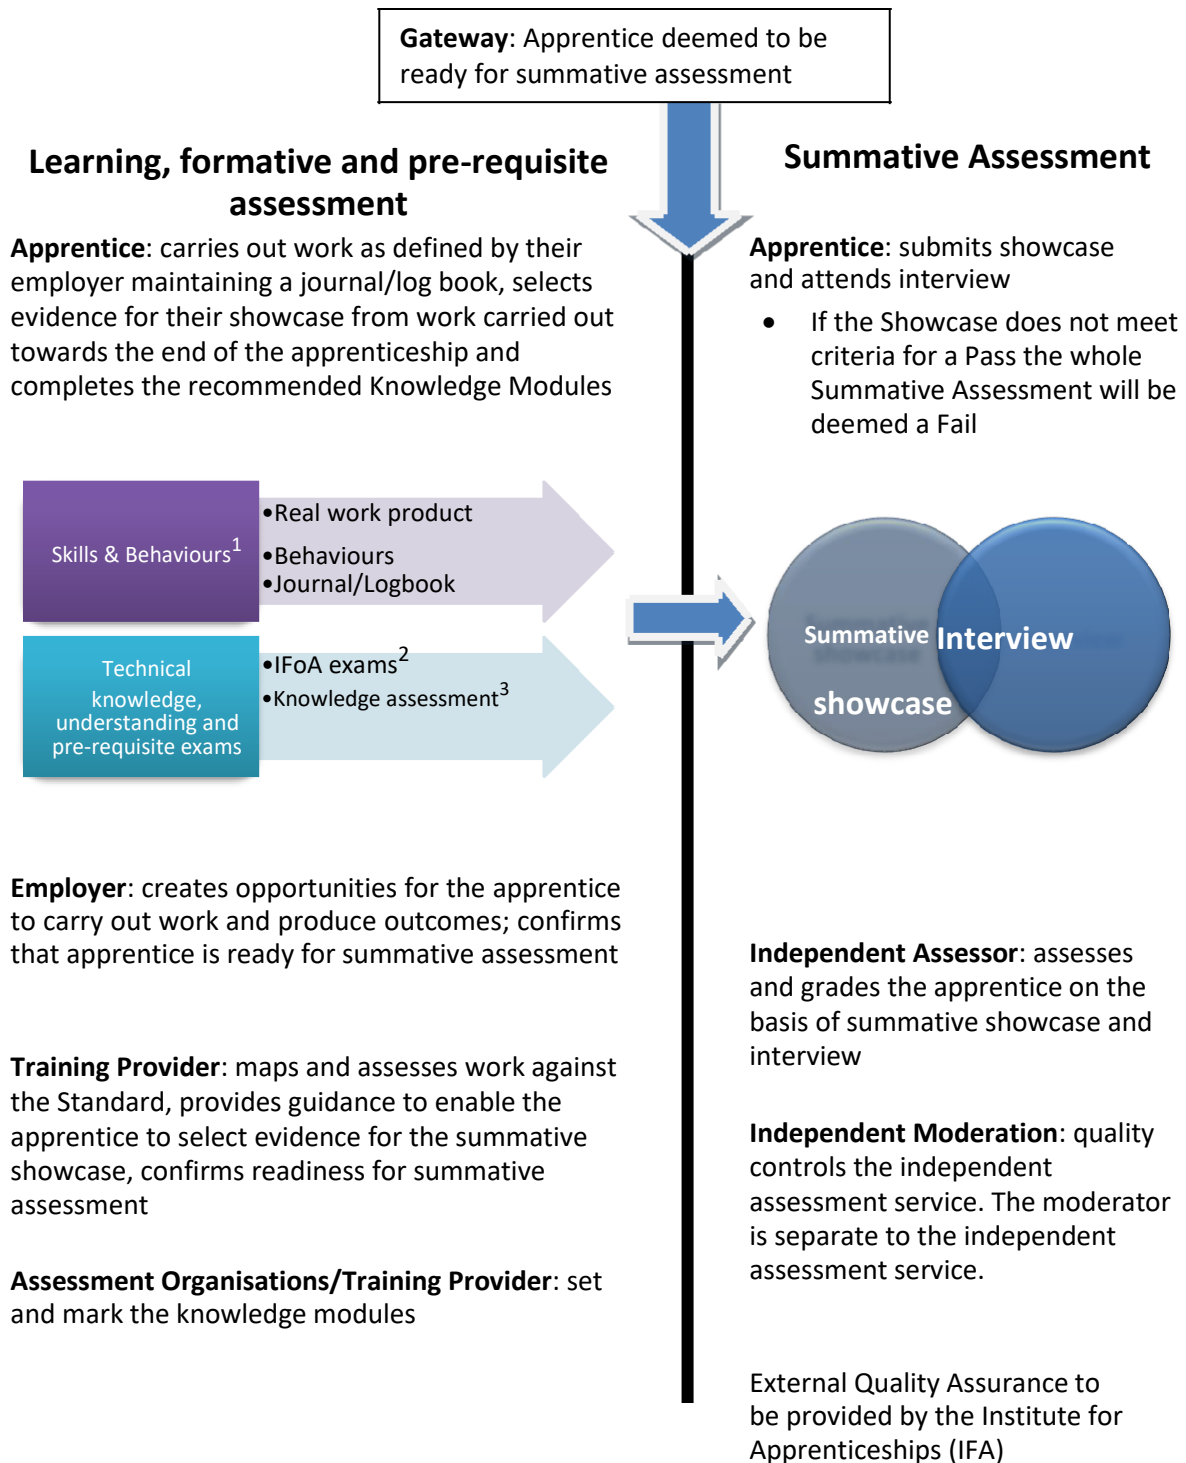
**Gateway**: Apprentice deemed to be ready for summative assessment

**Learning, formative and pre-requisite assessment**

**Apprentice**: carries out work as defined by their employer maintaining a journal/log book, selects evidence for their showcase from work carried out towards the end of the apprenticeship and completes the recommended Knowledge Modules

Skills & Behaviours$^1$

•Real work product
•Behaviours
•Journal/Logbook

Technical knowledge, understanding and pre-requisite exams

•IFoA exams$^2$
•Knowledge assessment$^3$

**Employer**: creates opportunities for the apprentice to carry out work and produce outcomes; confirms that apprentice is ready for summative assessment

**Training Provider**: maps and assesses work against the Standard, provides guidance to enable the apprentice to select evidence for the summative showcase, confirms readiness for summative assessment

**Assessment Organisations/Training Provider**: set and mark the knowledge modules

**Summative Assessment**

**Apprentice**: submits showcase and attends interview

• If the Showcase does not meet criteria for a Pass the whole Summative Assessment will be deemed a Fail

Summative showcase

Interview

**Independent Assessor**: assesses and grades the apprentice on the basis of summative showcase and interview

**Independent Moderation**: quality controls the independent assessment service. The moderator is separate to the independent assessment service.

External Quality Assurance to be provided by the Institute for Apprenticeships (IFA)